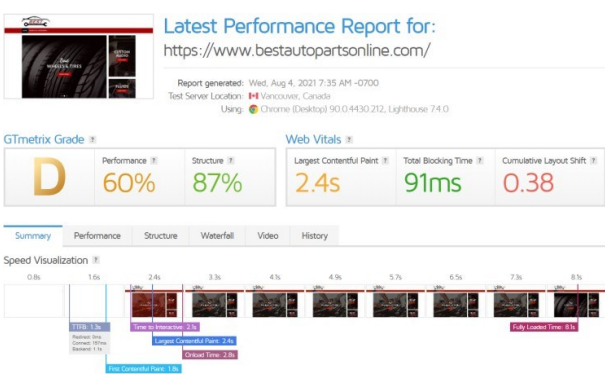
Latest Performance Report for:
https://www.bestautoparts online.com/

Report generated: Wed, Aug 4, 2021 7:35 AM -0700
Test Server Location: Vancouver, Canada
Using: Chrome (Desktop) 90.0.4430.212, Lighthouse 7.4.0

GTmetrix Grade ?
D
Performance ? 60%
Structure ? 87%

Web Vitals ?
Largest Contentful Paint ? 2.4s
Total Blocking Time ? 91ms
Cumulative Layout Shift ? 0.38

Summary | Performance | Structure | Waterfall | Video | History

Speed Visualization ?

0.8s 1.6s 2.4s 3.3s 4.1s 4.9s 5.7s 6.5s 7.3s 8.1s

TTFB: 1.3s
Redirect: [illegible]
Connect: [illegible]
Backend: 1.1s
First Contentful Paint: 1.6s
Time to Interactive: 2.1s
Largest Contentful Paint: 2.4s
Onload Time: 2.8s
Fully Loaded Time: 8.1s